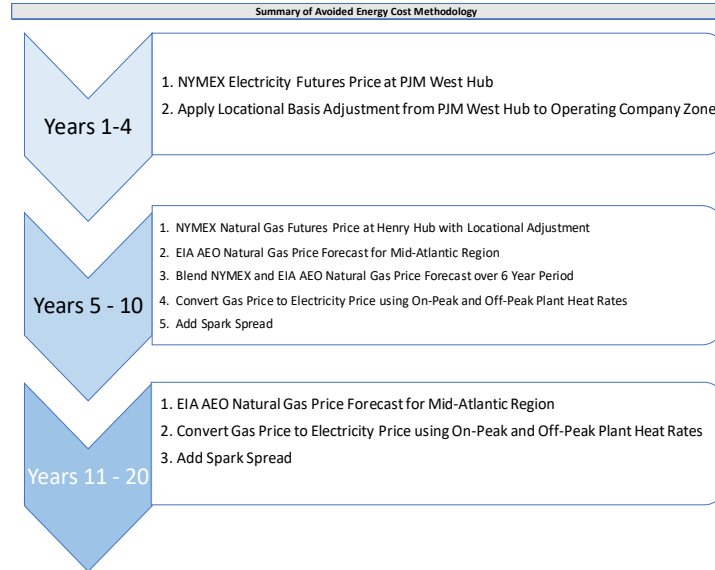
Summary of Avoided Energy Cost Methodology

Years 1-4

1. NYMEX Electricity Futures Price at PJM West Hub
2. Apply Locational Basis Adjustment from PJM West Hub to Operating Company Zone

Years 5 - 10

1. NYMEX Natural Gas Futures Price at Henry Hub with Locational Adjustment
2. EIA AEO Natural Gas Price Forecast for Mid-Atlantic Region
3. Blend NYMEX and EIA AEO Natural Gas Price Forecast over 6 Year Period
4. Convert Gas Price to Electricity Price using On-Peak and Off-Peak Plant Heat Rates
5. Add Spark Spread

Years 11 - 20

1. EIA AEO Natural Gas Price Forecast for Mid-Atlantic Region
2. Convert Gas Price to Electricity Price using On-Peak and Off-Peak Plant Heat Rates
3. Add Spark Spread